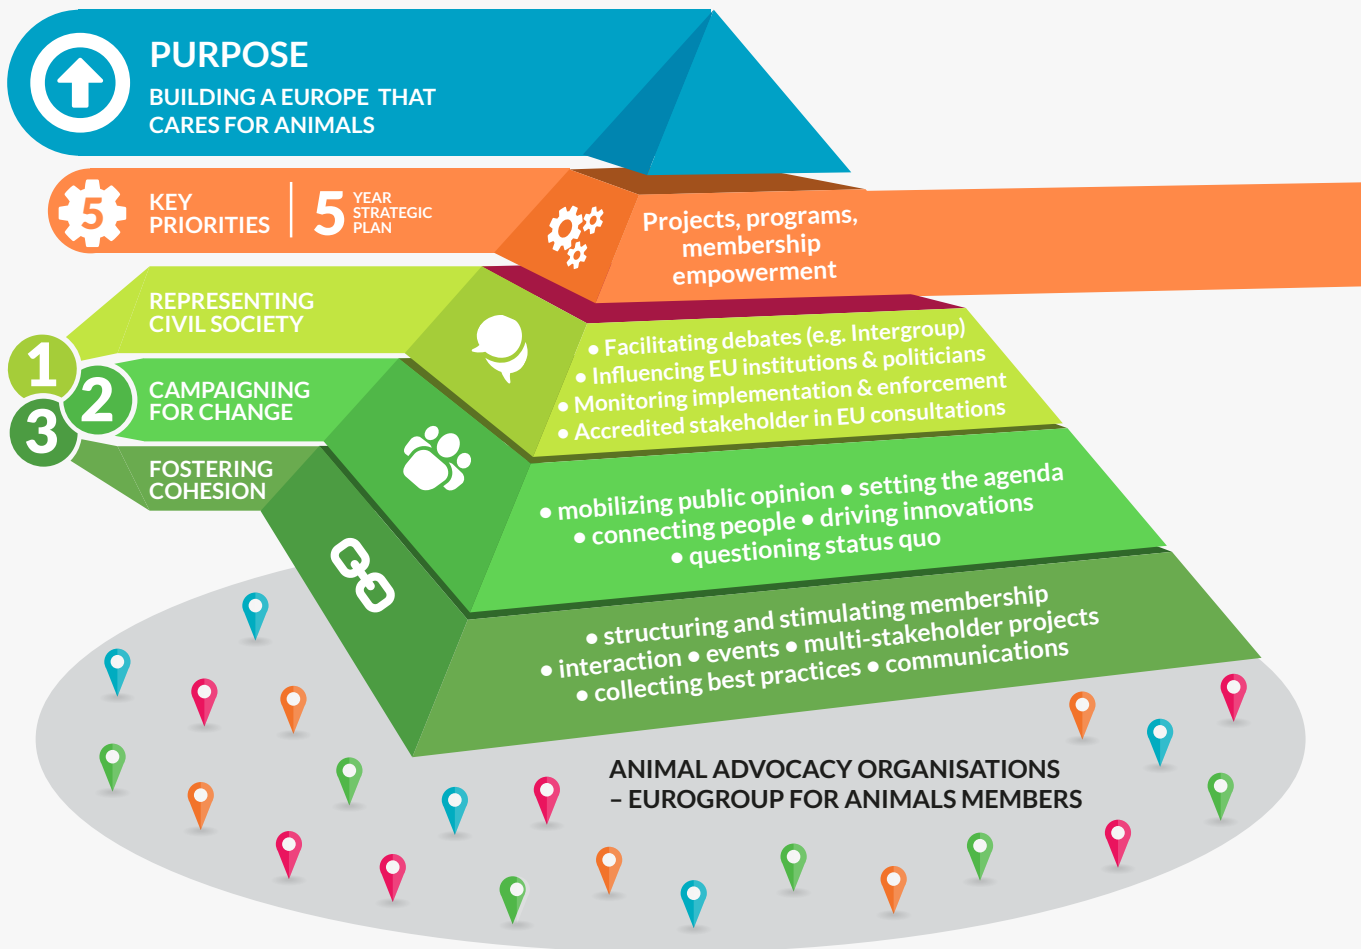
PURPOSE
BUILDING A EUROPE THAT CARES FOR ANIMALS

5 KEY PRIORITIES | 5 YEAR STRATEGIC PLAN

Projects, programs, membership empowerment

1 REPRESENTING CIVIL SOCIETY

• Facilitating debates (e.g. Intergroup)
• Influencing EU institutions & politicians
• Monitoring implementation & enforcement
• Accredited stakeholder in EU consultations

2 CAMPAIGNING FOR CHANGE

• mobilizing public opinion • setting the agenda
• connecting people • driving innovations
• questioning status quo

3 FOSTERING COHESION

• structuring and stimulating membership
• interaction • events • multi-stakeholder projects
• collecting best practices • communications

ANIMAL ADVOCACY ORGANISATIONS – EUROGROUP FOR ANIMALS MEMBERS